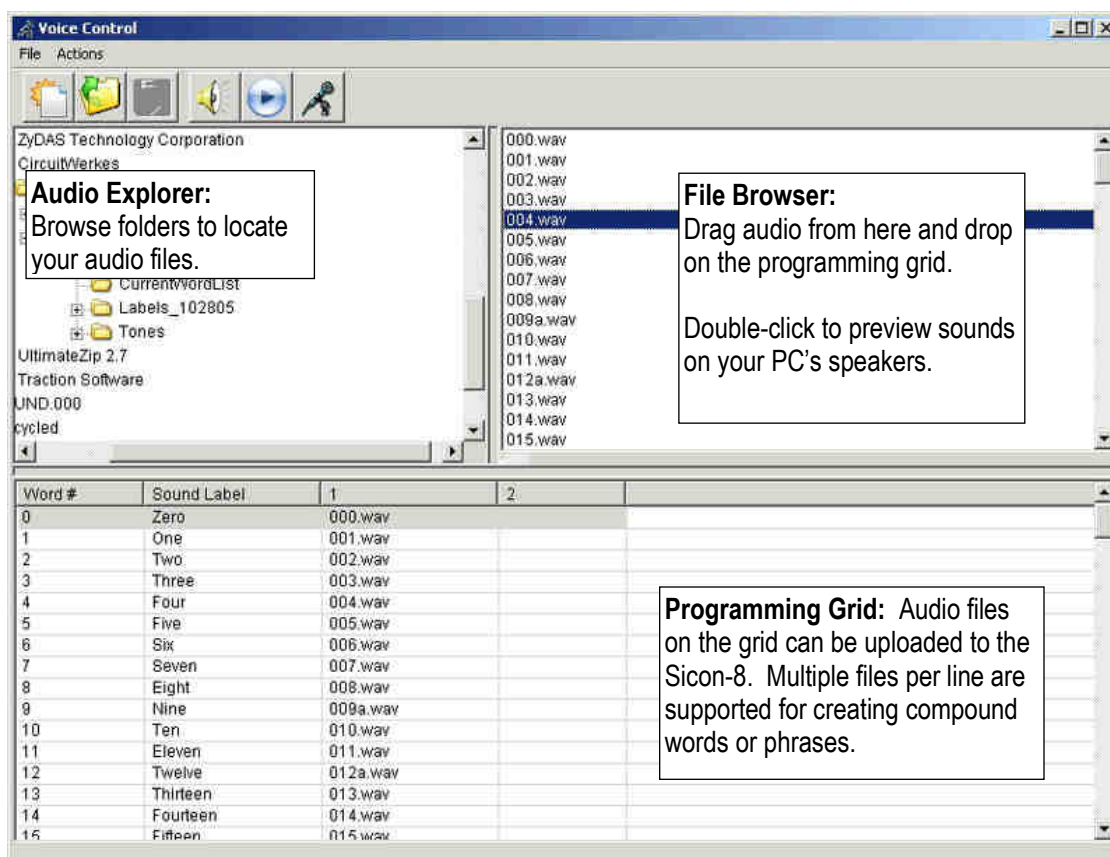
Voice Control

File Actions

ZyDAS Technology Corporation
CircuitWerkes

Audio Explorer:
Browse folders to locate your audio files.

CurrentWordList
Labels_102805
Tones
UltimateZip 2.7
Traction Software
UND.000
cycled

000.wav
001.wav
002.wav
003.wav
004.wav
005.wav
006.wav
007.wav
008.wav
009a.wav
010.wav
011.wav
012a.wav
013.wav
014.wav
015.wav

File Browser:
Drag audio from here and drop on the programming grid.

Double-click to preview sounds on your PC's speakers.

| Word # | Sound Label | 1 | 2 |
|---|---|---|---|
| 0 | Zero | 000.wav | |
| 1 | One | 001.wav | |
| 2 | Two | 002.wav | |
| 3 | Three | 003.wav | |
| 4 | Four | 004.wav | |
| 5 | Five | 005.wav | |
| 6 | Six | 006.wav | |
| 7 | Seven | 007.wav | |
| 8 | Eight | 008.wav | |
| 9 | Nine | 009a.wav | |
| 10 | Ten | 010.wav | |
| 11 | Eleven | 011.wav | |
| 12 | Twelve | 012a.wav | |
| 13 | Thirteen | 013.wav | |
| 14 | Fourteen | 014.wav | |
| 15 | Fifteen | 015.wav | |

Programming Grid: Audio files on the grid can be uploaded to the Sicon-8. Multiple files per line are supported for creating compound words or phrases.